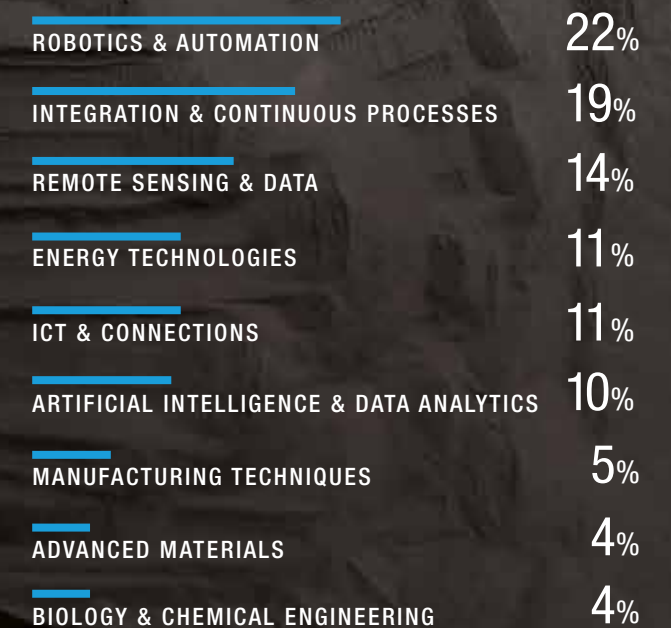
ROBOTICS & AUTOMATION 22%

INTEGRATION & CONTINUOUS PROCESSES 19%

REMOTE SENSING & DATA 14%

ENERGY TECHNOLOGIES 11%

ICT & CONNECTIONS 11%

ARTIFICIAL INTELLIGENCE & DATA ANALYTICS 10%

MANUFACTURING TECHNIQUES 5%

ADVANCED MATERIALS 4%

BIOLOGY & CHEMICAL ENGINEERING 4%